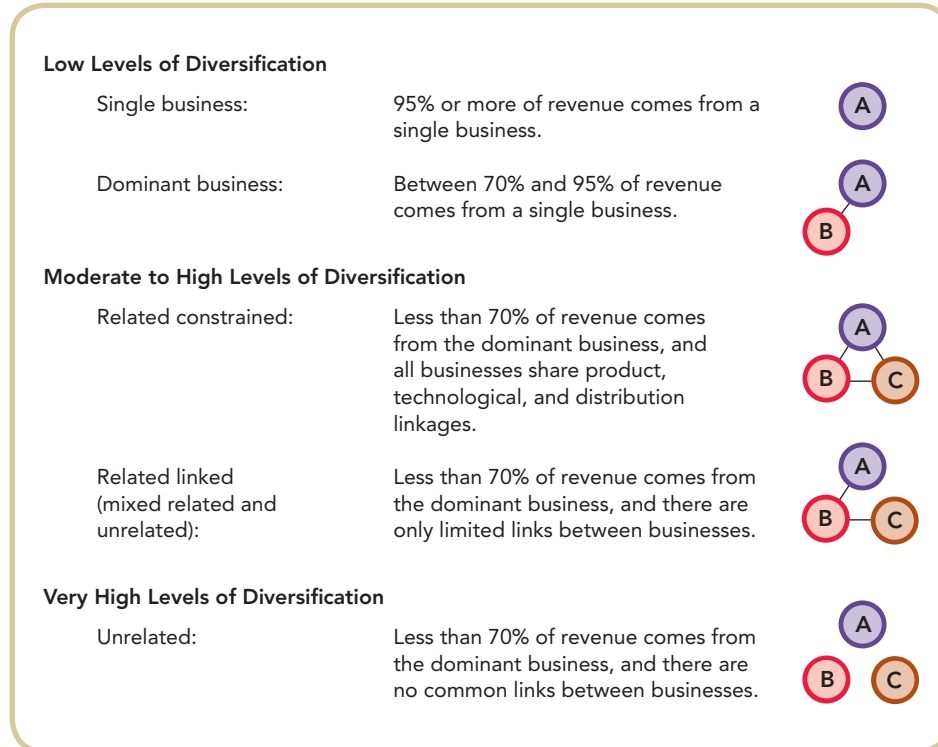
Low Levels of Diversification

| | | |
|---|---|---|
| Single business: | 95% or more of revenue comes from a single business. | A |
| Dominant business: | Between 70% and 95% of revenue comes from a single business. | A B |

Moderate to High Levels of Diversification

| | | |
|---|---|---|
| Related constrained: | Less than 70% of revenue comes from the dominant business, and all businesses share product, technological, and distribution linkages. | A B C |
| Related linked (mixed related and unrelated): | Less than 70% of revenue comes from the dominant business, and there are only limited links between businesses. | A B C |

Very High Levels of Diversification

| | | |
|---|---|---|
| Unrelated: | Less than 70% of revenue comes from the dominant business, and there are no common links between businesses. | A B C |